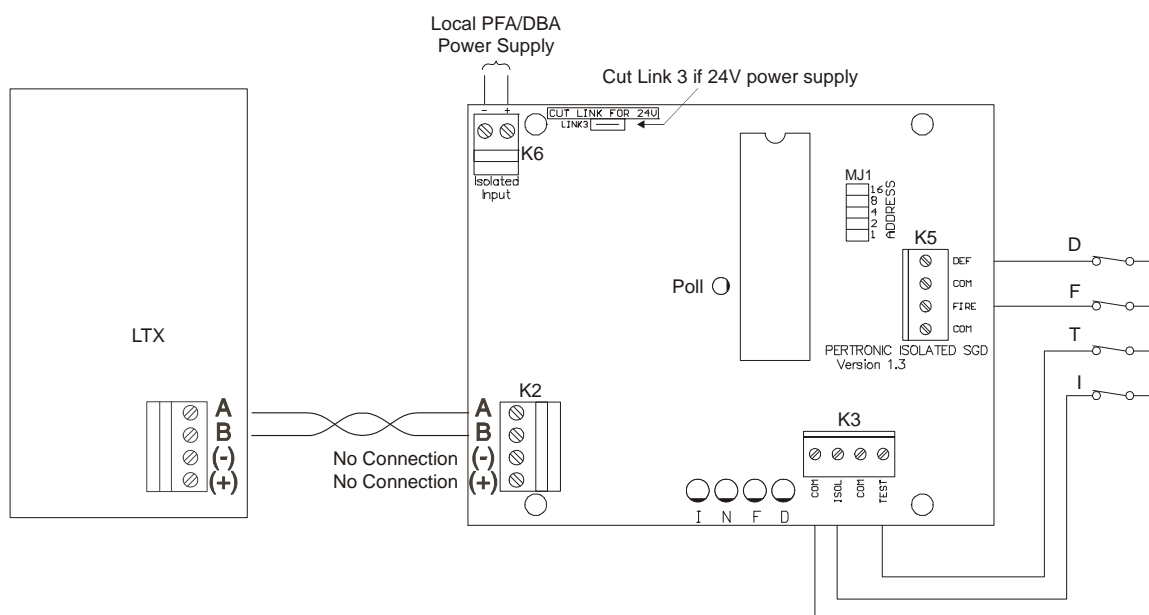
Local PFA/DBA
Power Supply

Cut Link 3 if 24V power supply

- +

CUT LINK FOR 24V
LINK3

K6

Isolated Input

MJ1
16
8
4
2
1
ADDRESS

K5

DEF
COM
FIRE
COM

D

F

T

I

Poll

PERTRONIC ISOLATED SGD
Version 1.3

LTX

A
B
(-)
(+)

K2

A
B
(-)
(+)

No Connection
No Connection

K3

COM
ISOL
COM
TEST

I N F D